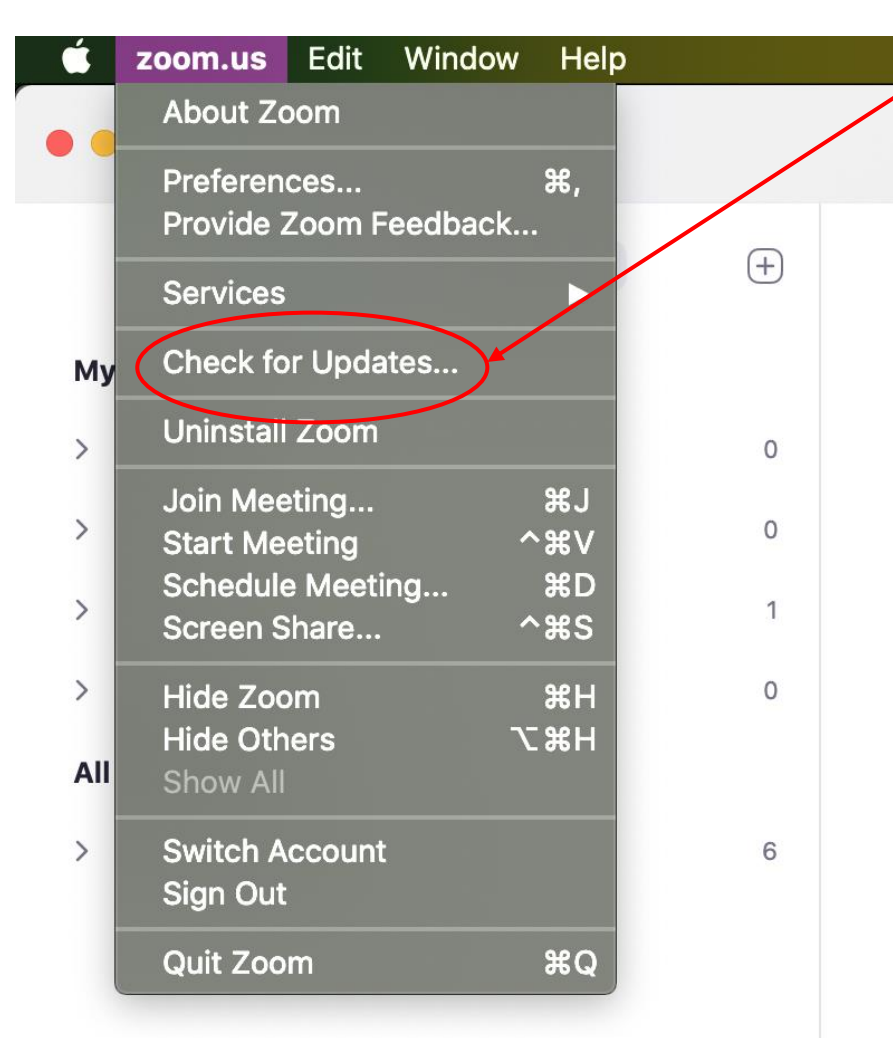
zoom.us Edit Window Help

About Zoom

Preferences... ⌘,
Provide Zoom Feedback...

Services ▶

Check for Updates...

Uninstall Zoom

Join Meeting... ⌘J
Start Meeting ^⌘V
Schedule Meeting... ⌘D
Screen Share... ^⌘S

Hide Zoom ⌘H
Hide Others ⌥⌘H
Show All

Switch Account
Sign Out

Quit Zoom ⌘Q

My

All

0
0
1
0
6